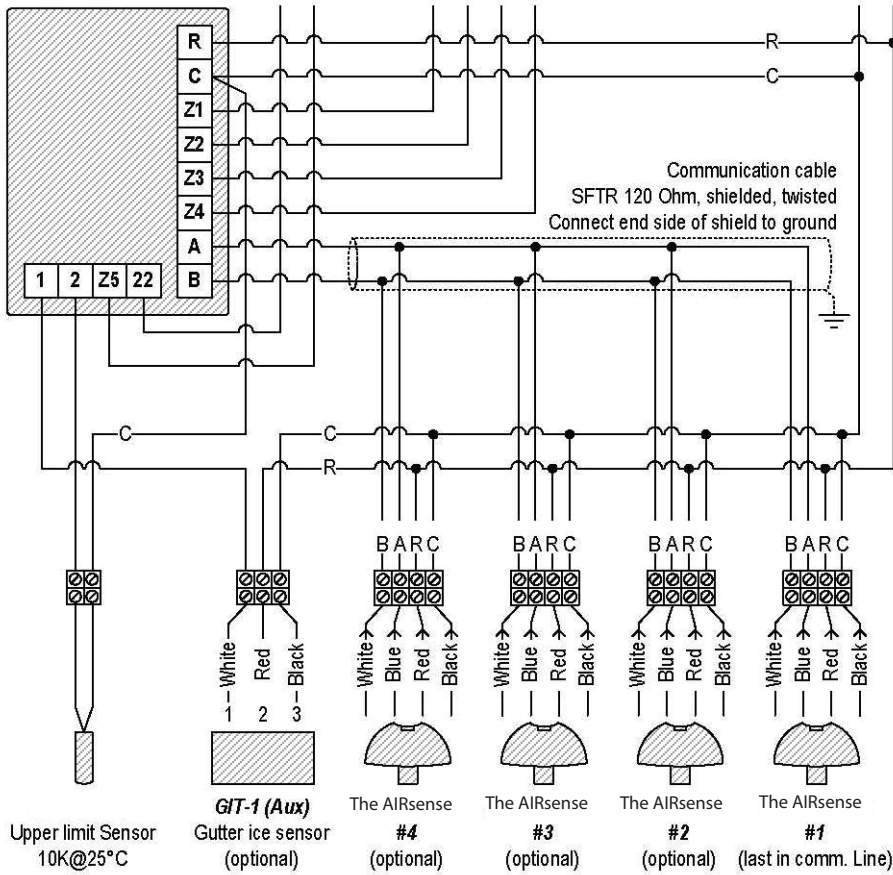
R
C
Z1
Z2
Z3
Z4
A
B
1 2 Z5 22

R
C

Communication cable
SFTR 120 Ohm, shielded, twisted
Connect end side of shield to ground

C
C
R

B A R C
B A R C
B A R C
B A R C

White Red Black
1 2 3

White Blue Red Black
White Blue Red Black
White Blue Red Black
White Blue Red Black

Upper limit Sensor
10K@25°C

GIT-1 (Aux)
Gutter ice sensor
(optional)

The AIRsense
#4
(optional)

The AIRsense
#3
(optional)

The AIRsense
#2
(optional)

The AIRsense
#1
(last in comm. Line)